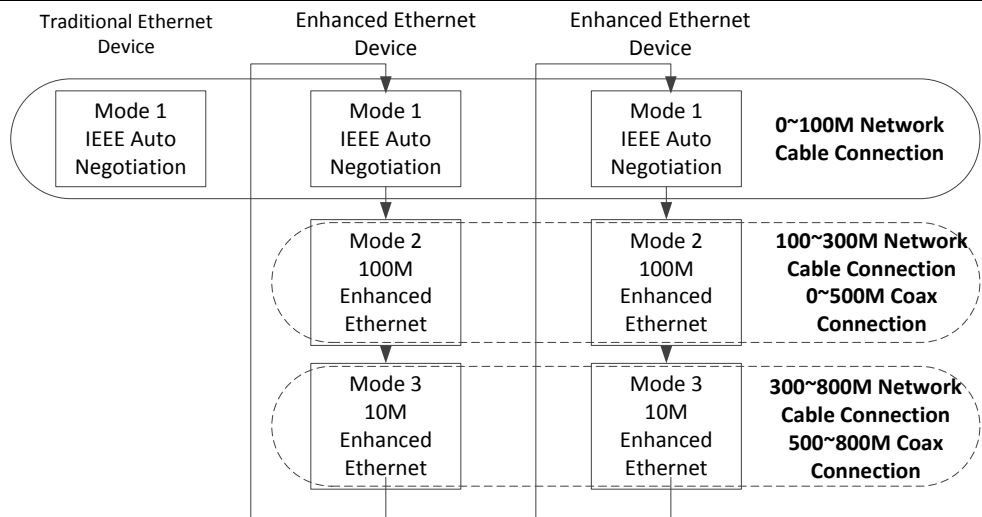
Traditional Ethernet Device

Enhanced Ethernet Device

Enhanced Ethernet Device

Mode 1
IEEE Auto Negotiation

Mode 1
IEEE Auto Negotiation

Mode 1
IEEE Auto Negotiation

0~100M Network Cable Connection

Mode 2
100M Enhanced Ethernet

Mode 2
100M Enhanced Ethernet

100~300M Network Cable Connection
0~500M Coax Connection

Mode 3
10M Enhanced Ethernet

Mode 3
10M Enhanced Ethernet

300~800M Network Cable Connection
500~800M Coax Connection